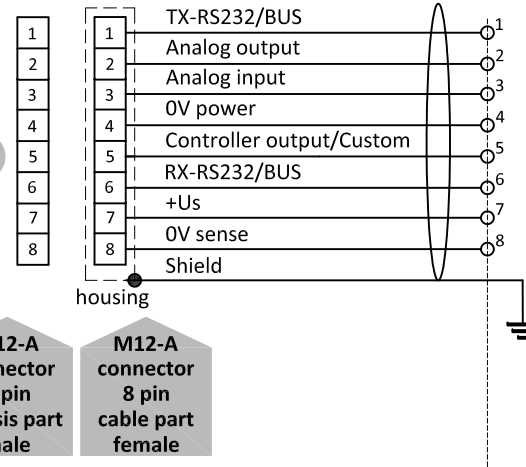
1
2
3
4
5
6
7
8

1
2
3
4
5
6
7
8

TX-RS232/BUS
Analog output
Analog input
0V power
Controller output/Custom
RX-RS232/BUS
+Us
0V sense
Shield

1
2
3
4
5
6
7
8

housing

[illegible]12-A
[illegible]nector
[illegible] pin
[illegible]sis part
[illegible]ale

M12-A
connector
8 pin
cable part
female